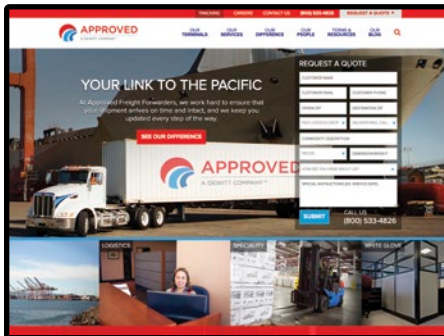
TRACKING CAREERS CONTACT US (800) 533-4826 REQUEST A QUOTE

APPROVED
A DEWITT COMPANY

OUR TERMINALS OUR SERVICES OUR DIFFERENCE OUR PEOPLE TERMS & RESOURCES OUR BLOG

YOUR LINK TO THE PACIFIC

At Approved Freight Forwarders, we work hard to ensure that your shipment arrives on time and intact, and we keep you updated every step of the way.

SEE OUR DIFFERENCE

REQUEST A QUOTE

CUSTOMER NAME
CUSTOMER EMAIL
CUSTOMER PHONE
ORIGIN ZIP
DESTINATION ZIP
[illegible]
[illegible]
COMMODITY DESCRIPTION
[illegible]
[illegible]
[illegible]
SPECIAL INSTRUCTIONS/DELIVERY DATE

SUBMIT

CALL US
(800) 533-4826

APPROVED
A DEWITT COMPANY

LOGISTICS
SPECIALTY
WHITE GLOVE